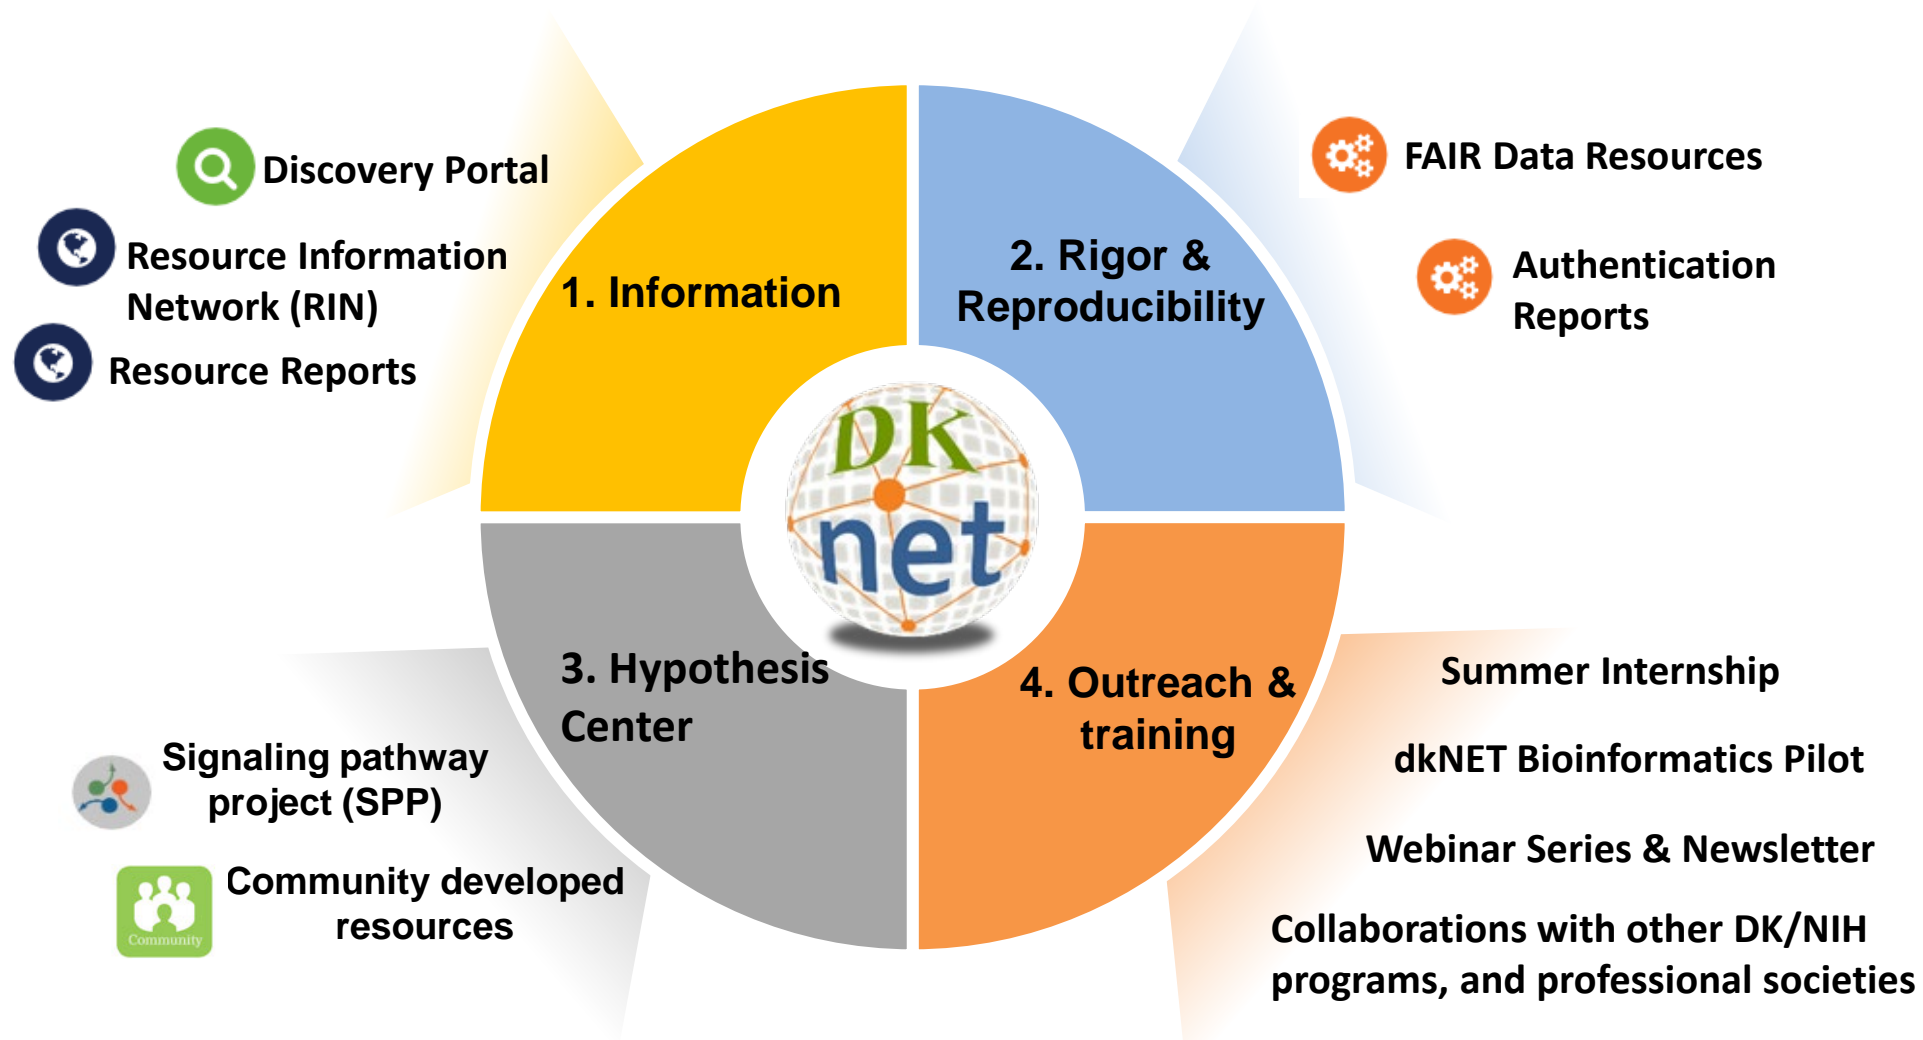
Discovery Portal

Resource Information Network (RIN)

Resource Reports

1. Information

2. Rigor & Reproducibility

FAIR Data Resources

Authentication Reports

DK net

3. Hypothesis Center

4. Outreach & training

Signaling pathway project (SPP)

Community

Community developed resources

Summer Internship

dkNET Bioinformatics Pilot

Webinar Series & Newsletter

Collaborations with other DK/NIH programs, and professional societies